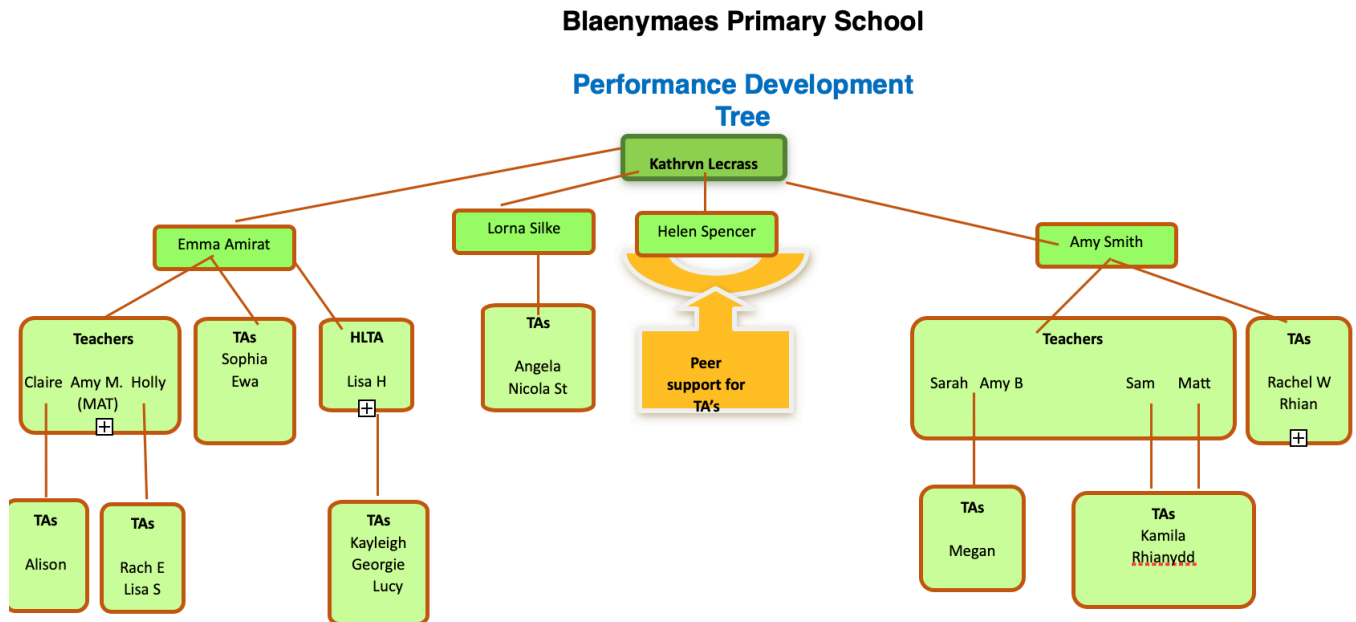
Blaenymaes Primary School

Performance Development Tree

Kathrvn Lecrass

Emma Amirat

Lorna Silke

Helen Spencer

Amy Smith

Teachers
Claire Amy M. (MAT) Holly

TAs
Sophia
Ewa

HLTA
Lisa H

TAs
Angela
Nicola St

Peer support for TA's

Teachers
Sarah Amy B Sam Matt

TAs
Rachel W
Rhian

TAs
Alison

TAs
Rach E
Lisa S

TAs
Kayleigh
Georgie
Lucy

TAs
Megan

TAs
Kamila
Rhianydd